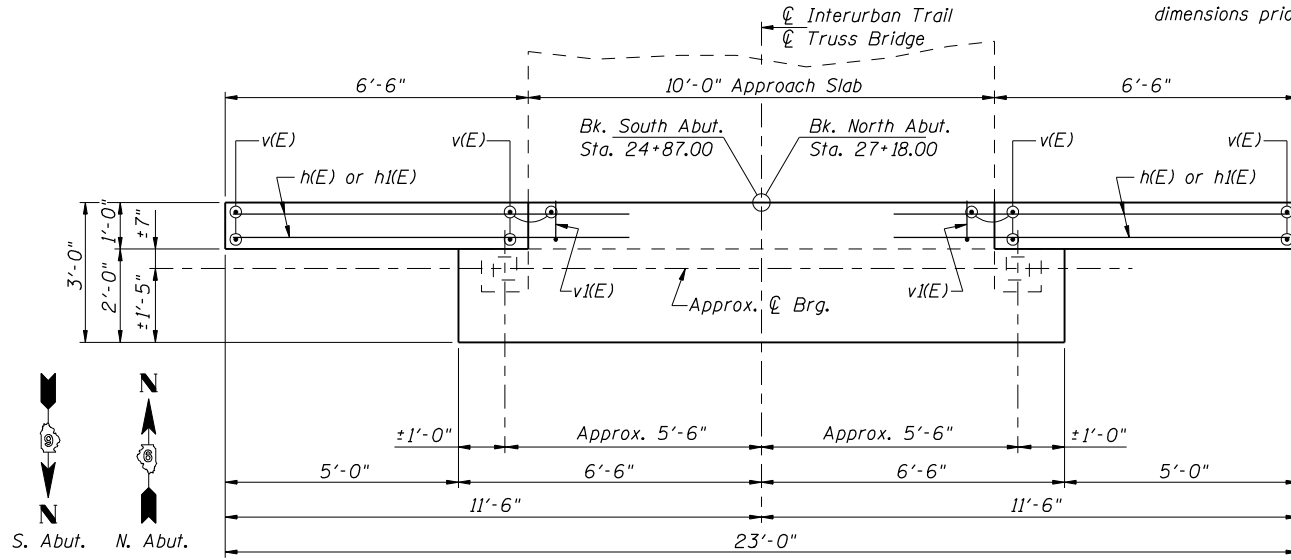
℄ Interurban Trail
℄ Truss Bridge

dimensions pric

6′-6″
10′-0″ Approach Slab
6′-6″

v(E)
v(E)
Bk. South Abut.
Sta. 24+87.00
Bk. North Abut.
Sta. 27+18.00
v(E)
v(E)

h(E) or h1(E)
h(E) or h1(E)

3′-0″
1′-0″
±7″
2′-0″
±1′-5″

v1(E)
Approx. ℄ Brg.
v1(E)

N
9
N
6
N

±1′-0″
Approx. 5′-6″
Approx. 5′-6″
±1′-0″

5′-0″
6′-6″
6′-6″
5′-0″

11′-6″
11′-6″

S. Abut.
N. Abut.
23′-0″